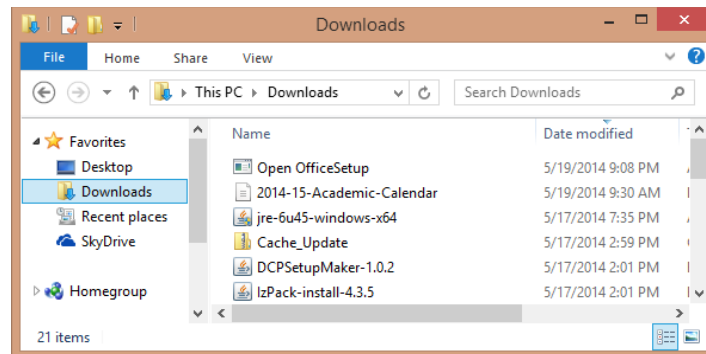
Downloads

File Home Share View

This PC ▸ Downloads

Search Downloads

Favorites
Desktop
Downloads
Recent places
SkyDrive

Homegroup

| Name | Date modified |
|---|---|
| Open OfficeSetup | 5/19/2014 9:08 PM |
| 2014-15-Academic-Calendar | 5/19/2014 9:30 AM |
| jre-6u45-windows-x64 | 5/17/2014 7:35 PM |
| Cache_Update | 5/17/2014 2:59 PM |
| DCPSetupMaker-1.0.2 | 5/17/2014 2:01 PM |
| IzPack-install-4.3.5 | 5/17/2014 2:01 PM |

21 items